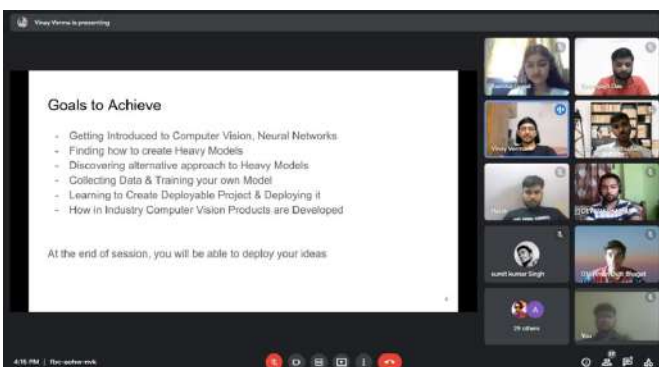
Vinay Verma is presenting

Goals to Achieve

- Getting Introduced to Computer Vision, Neural Networks
- Finding how to create Heavy Models
- Discovering alternative approach to Heavy Models
- Collecting Data & Training your own Model
- Learning to Create Deployable Project & Deploying it
- How in Industry Computer Vision Products are Developed

At the end of session, you will be able to deploy your ideas

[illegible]

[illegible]

Vinay Verma

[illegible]

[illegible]

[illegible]

sumit kumar Singh

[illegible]

29 others

You

4:15 PM | fbc-qohw-mvk

27